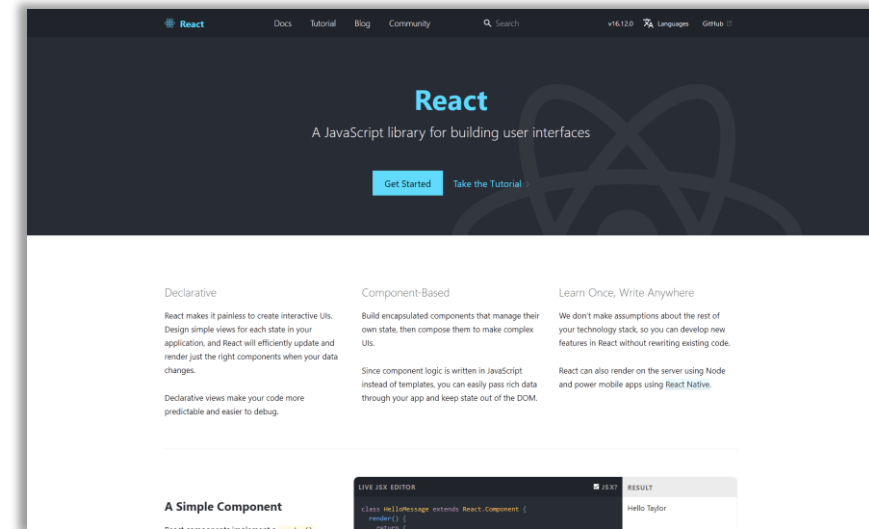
React Docs Tutorial Blog Community Search v16.12.0 Languages GitHub

React

A JavaScript library for building user interfaces

Get Started Take the Tutorial >

Declarative

React makes it painless to create interactive UIs. Design simple views for each state in your application, and React will efficiently update and render just the right components when your data changes.

Declarative views make your code more predictable and easier to debug.

Component-Based

Build encapsulated components that manage their own state, then compose them to make complex UIs.

Since component logic is written in JavaScript instead of templates, you can easily pass rich data through your app and keep state out of the DOM.

Learn Once, Write Anywhere

We don't make assumptions about the rest of your technology stack, so you can develop new features in React without rewriting existing code.

React can also render on the server using Node and power mobile apps using React Native.

A Simple Component

React components implement a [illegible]

LIVE JSX EDITOR JSX?

class HelloMessage extends React.Component {
render() {
return (

RESULT

Hello Taylor